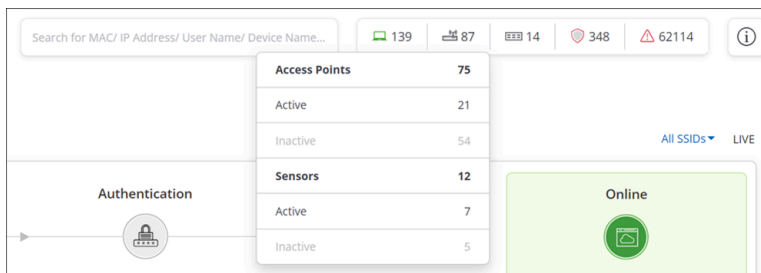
Search for MAC/ IP Address/ User Name/ Device Name...

139 87 14 348 62114

| Access Points | 75 |
|---|---|
| Active | 21 |
| Inactive | 54 |
| Sensors | 12 |
| Active | 7 |
| Inactive | 5 |

All SSIDs LIVE

Authentication

Online